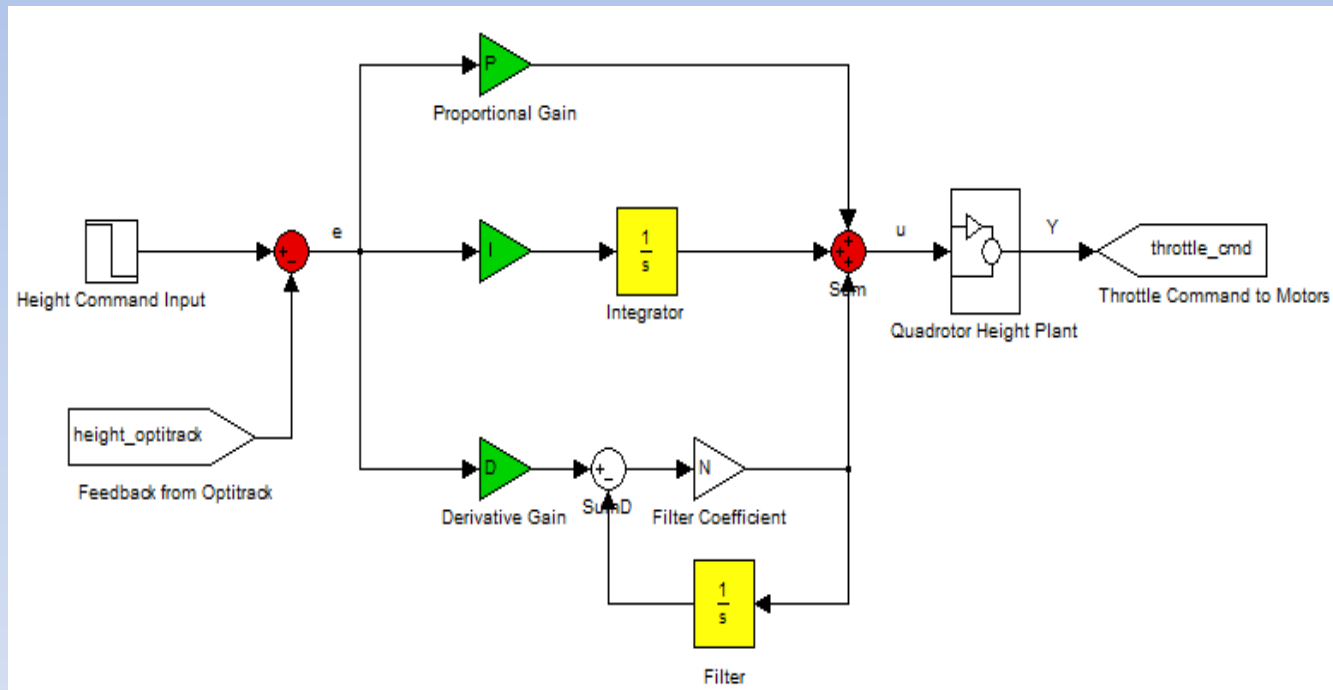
P

Proportional Gain

Height Command Input

e

I

$\frac{1}{s}$

Integrator

u

Sum

Quadrotor Height Plant

Y

throttle_cmd

Throttle Command to Motors

height_optitrack

Feedback from Optitrack

D

Derivative Gain

SumD

N

Filter Coefficient

$\frac{1}{s}$

Filter